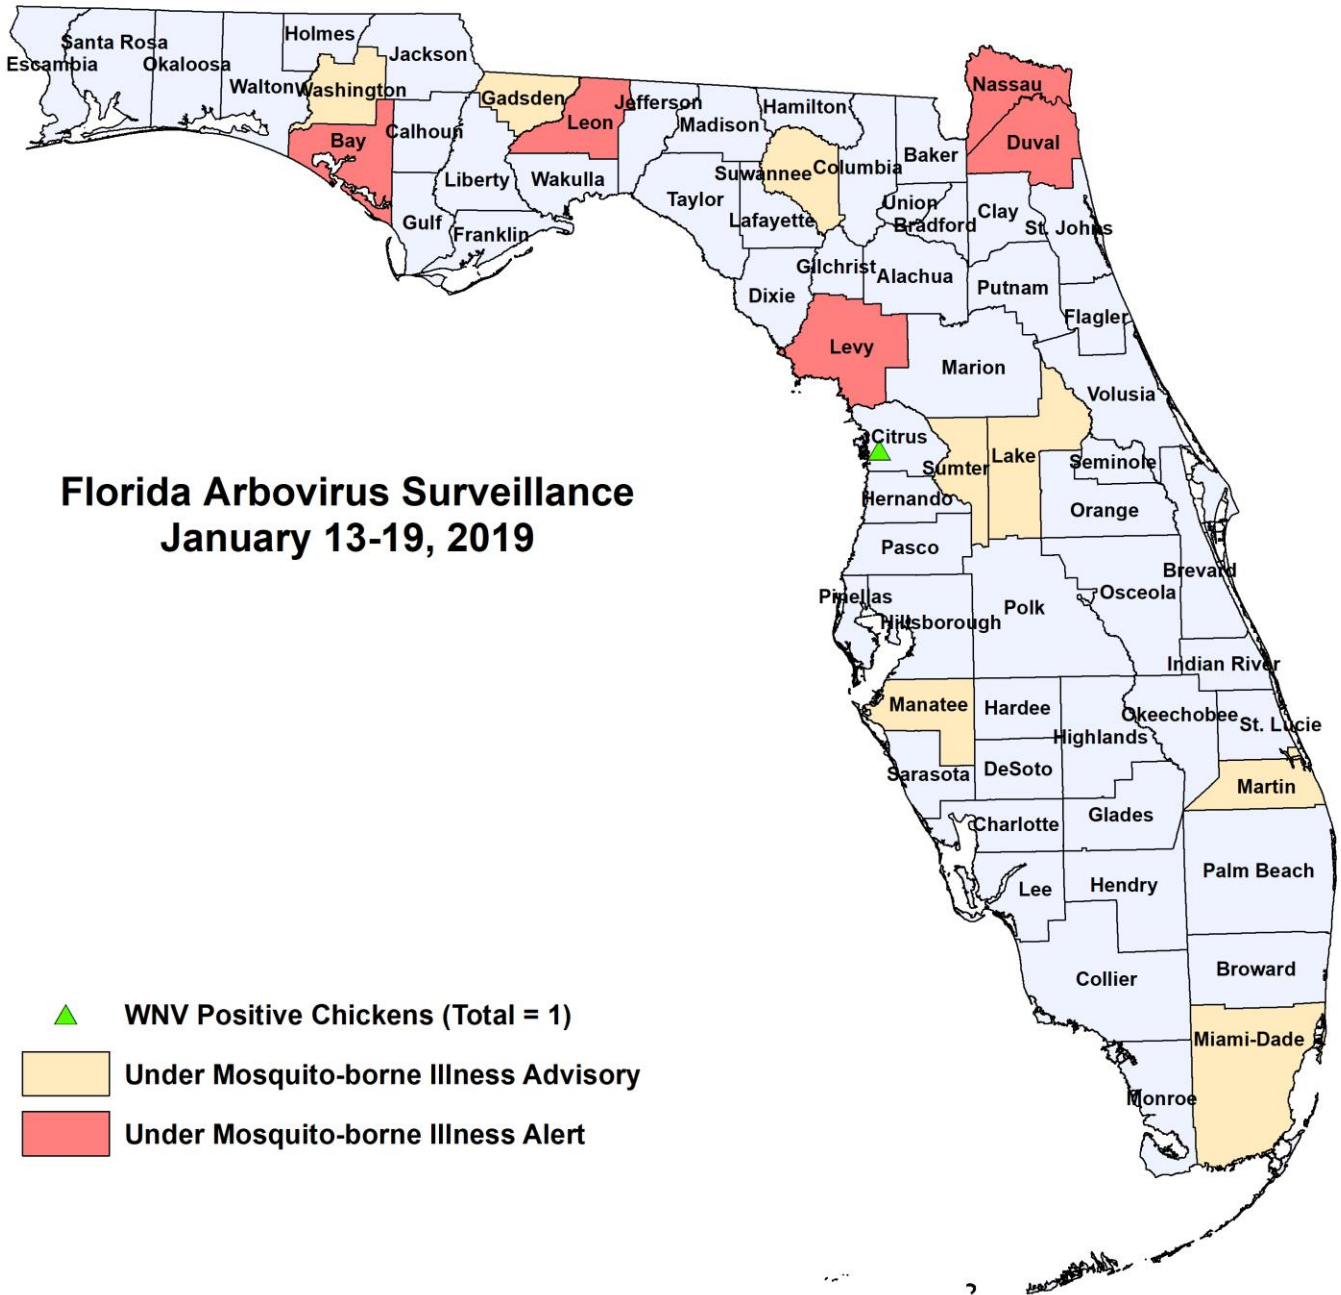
Santa Rosa
Escambia
Okaloosa
Holmes
Jackson
Walton
Washington
Gadsden
Jefferson
Hamilton
Nassau
Leon
Madison
Bay
Calhoun
Columbia
Baker
Duval
Suwannee
Liberty
Wakulla
Taylor
Union
Clay
Bradford
St. Johns
Gulf
Franklin
Lafayette
Gilchrist
Alachua
Putnam
Dixie
Flagler
Levy
Marion
Volusia
Citrus
Sumter
Lake
Seminole
Hernando
Orange
Pasco
Brevard
Osceola
Pinellas
Polk
Hillsborough
Indian River
Manatee
Hardee
Okeechobee
St. Lucie
Highlands
Sarasota
DeSoto
Martin
Glades
Charlotte
Palm Beach
Lee
Hendry
Broward
Collier
Miami-Dade
Monroe

Florida Arbovirus Surveillance
January 13-19, 2019

WNV Positive Chickens (Total = 1)
Under Mosquito-borne Illness Advisory
Under Mosquito-borne Illness Alert